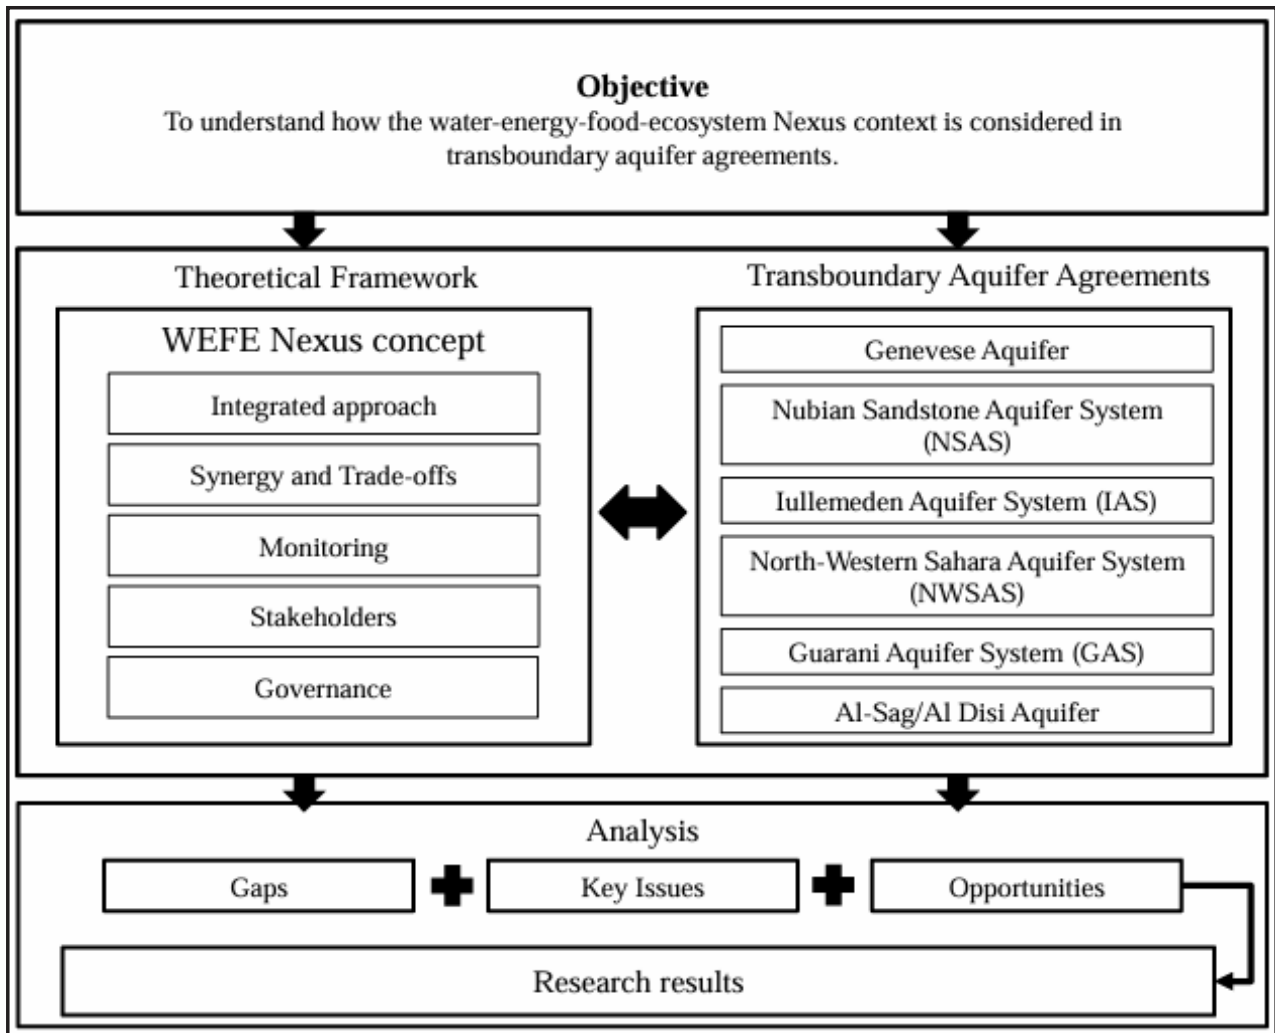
Objective
To understand how the water-energy-food-ecosystem Nexus context is considered in transboundary aquifer agreements.

Theoretical Framework

WEFE Nexus concept

Integrated approach

Synergy and Trade-offs

Monitoring

Stakeholders

Governance

Transboundary Aquifer Agreements

Genevese Aquifer

Nubian Sandstone Aquifer System (NSAS)

Iullemeden Aquifer System (IAS)

North-Western Sahara Aquifer System (NWSAS)

Guarani Aquifer System (GAS)

Al-Sag/Al Disi Aquifer

Analysis

Gaps

Key Issues

Opportunities

Research results